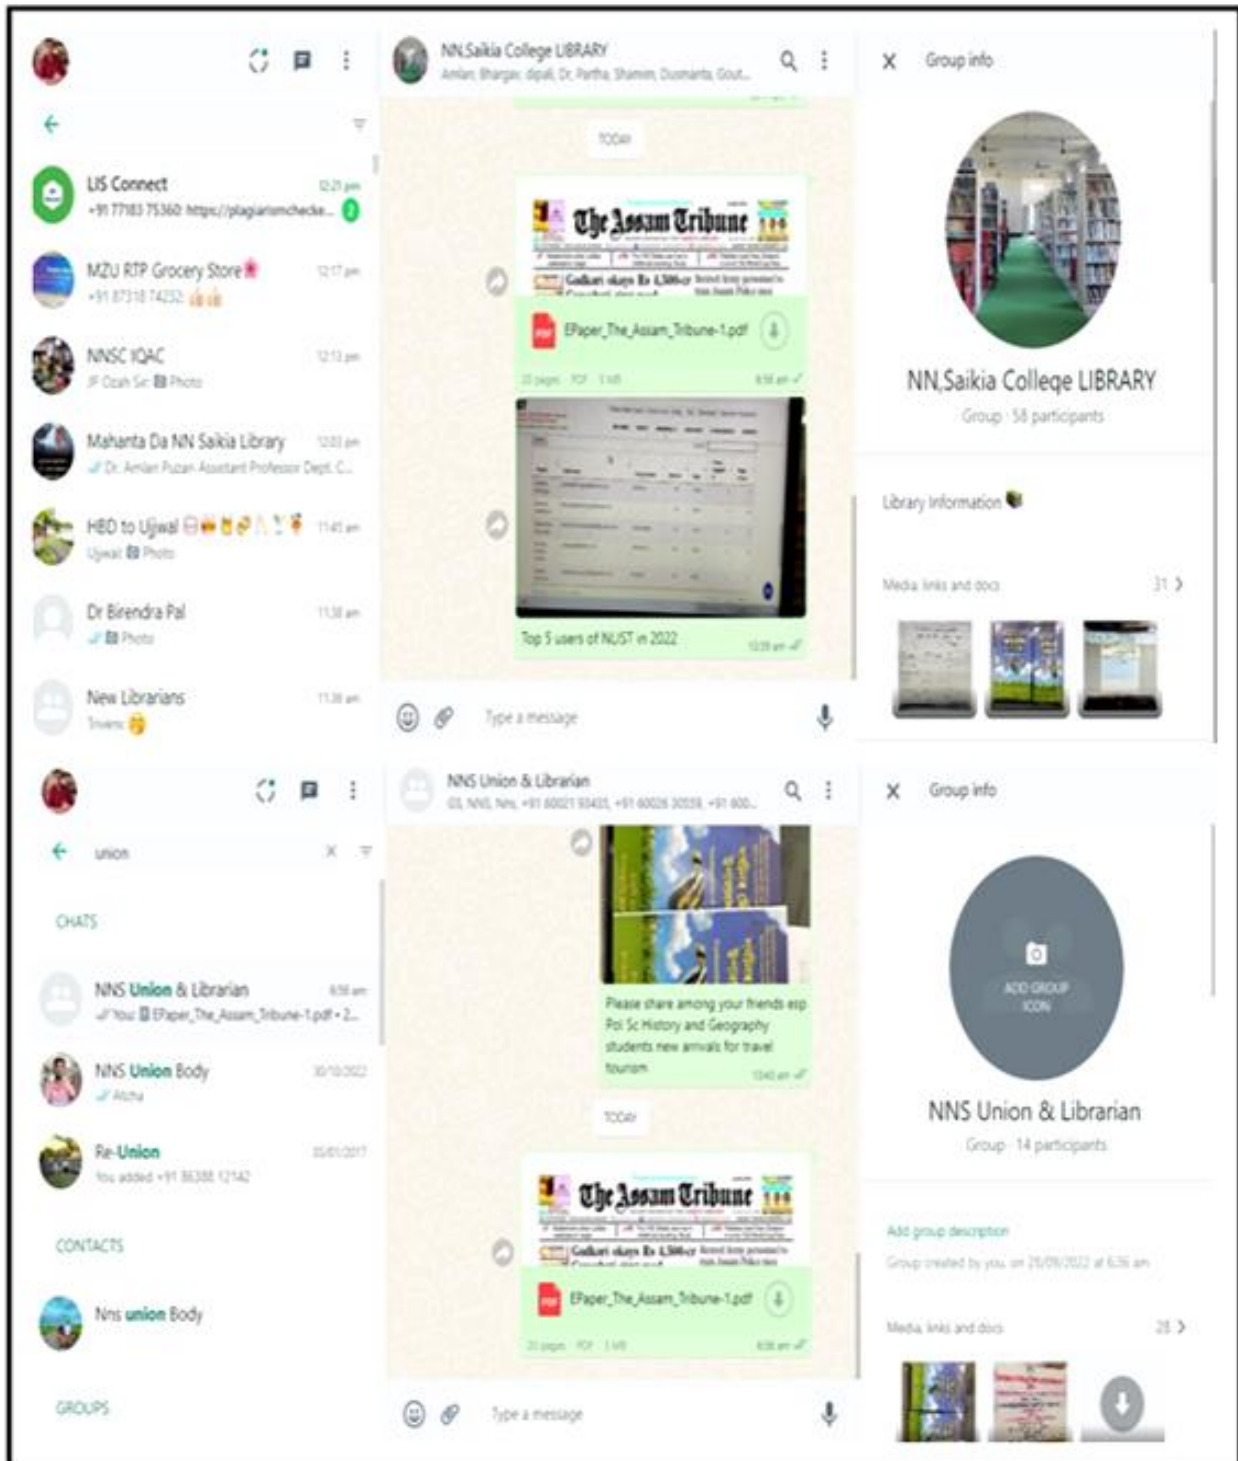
LIS Connect 12:25 pm
+91 77183 75360: https://plagiarismchecke... 2

MZU RTP Grocery Store 12:17 pm
+91 87318 74232: 👍👍

NNSC IQAC 12:13 pm
JF Ozah Sir: Photo

Mahanta Da NN Saikia Library 12:03 pm
Dr. Amlan Puzan Assistant Professor Dept. C...

HBD to Ujwal 11:45 am
Ujwal: Photo

Dr Birendra Pal 11:38 am
Photo

New Librarians 11:36 am
Tiwari: 😊

NN.Saikia College LIBRARY
Amlan, Bhargav, dipali, Dr. Partha, Shamim, Dusmanta, Gout...

TODAY

The Assam Tribune

EPaper_The_Assam_Tribune-1.pdf
20 pages PDF 1 MB 8:56 am

Top 5 users of NLIST in 2022 10:28 am

Type a message

Group info

NN.Saikia College LIBRARY
Group · 58 participants

Library Information

Media, links and docs 31 >

union

CHATS

NNS Union & Librarian 8:56 am
You: EPaper_The_Assam_Tribune-1.pdf • 2...

NNS Union Body 30/10/2022
Alcha

Re-Union 05/01/2017
You added +91 86388 12142

CONTACTS

Nns union Body

GROUPS

NNS Union & Librarian
GS, NNS, Nns, +91 60021 93435, +91 60026 30559, +91 600...

Please share among your friends esp Pol Sc History and Geography students new arrivals for travel tourism 10:40 am

TODAY

The Assam Tribune

EPaper_The_Assam_Tribune-1.pdf
20 pages PDF 1 MB 8:56 am

Type a message

Group info

ADD GROUP ICON

NNS Union & Librarian
Group · 14 participants

Add group description
Group created by you, on 28/09/2022 at 6:36 am

Media, links and docs 28 >